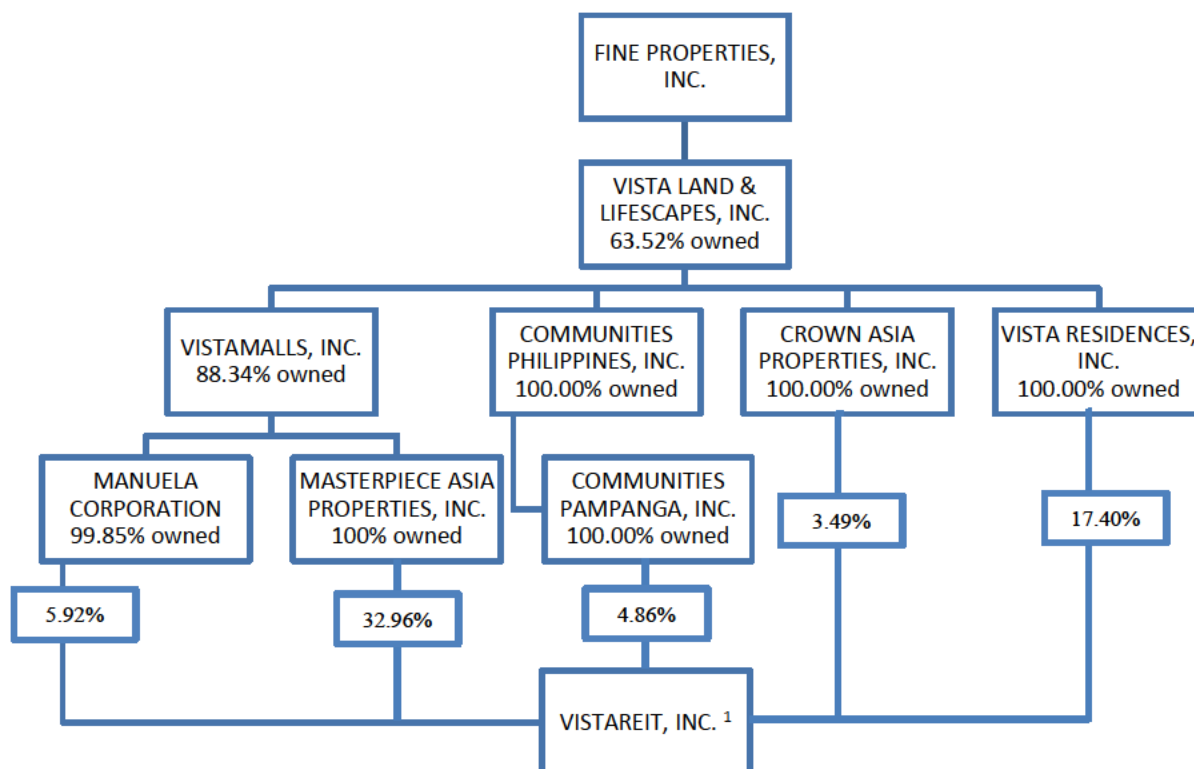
FINE PROPERTIES, INC.

VISTA LAND & LIFESCAPES, INC. 63.52% owned

VISTAMALLS, INC. 88.34% owned

COMMUNITIES PHILIPPINES, INC. 100.00% owned

CROWN ASIA PROPERTIES, INC. 100.00% owned

VISTA RESIDENCES, INC. 100.00% owned

MANUELA CORPORATION 99.85% owned

MASTERPIECE ASIA PROPERTIES, INC. 100% owned

COMMUNITIES PAMPANGA, INC. 100.00% owned

3.49%

17.40%

5.92%

32.96%

4.86%

VISTAREIT, INC. $^1$